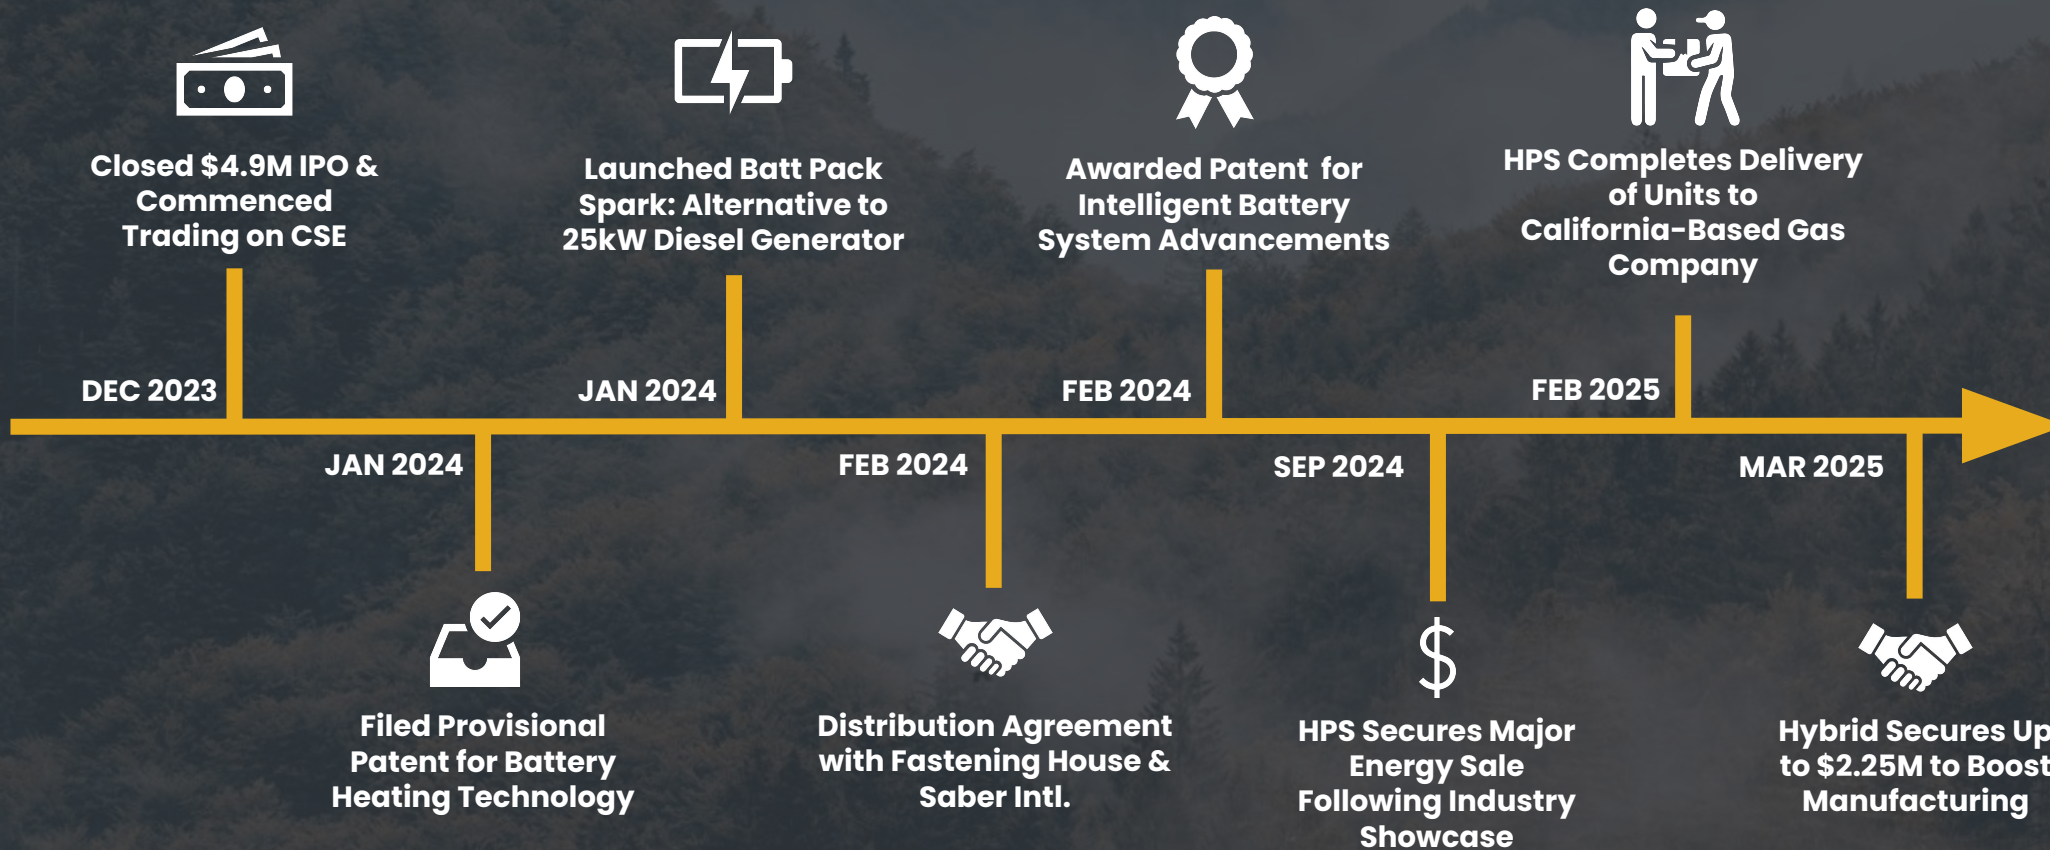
Closed $4.9M IPO & Commenced Trading on CSE

DEC 2023

Launched Batt Pack Spark: Alternative to 25kW Diesel Generator

JAN 2024

Awarded Patent for Intelligent Battery System Advancements

FEB 2024

HPS Completes Delivery of Units to California-Based Gas Company

FEB 2025

JAN 2024

Filed Provisional Patent for Battery Heating Technology

FEB 2024

Distribution Agreement with Fastening House & Saber Intl.

SEP 2024

$

HPS Secures Major Energy Sale Following Industry Showcase

MAR 2025

Hybrid Secures Up to $2.25M to Boost Manufacturing